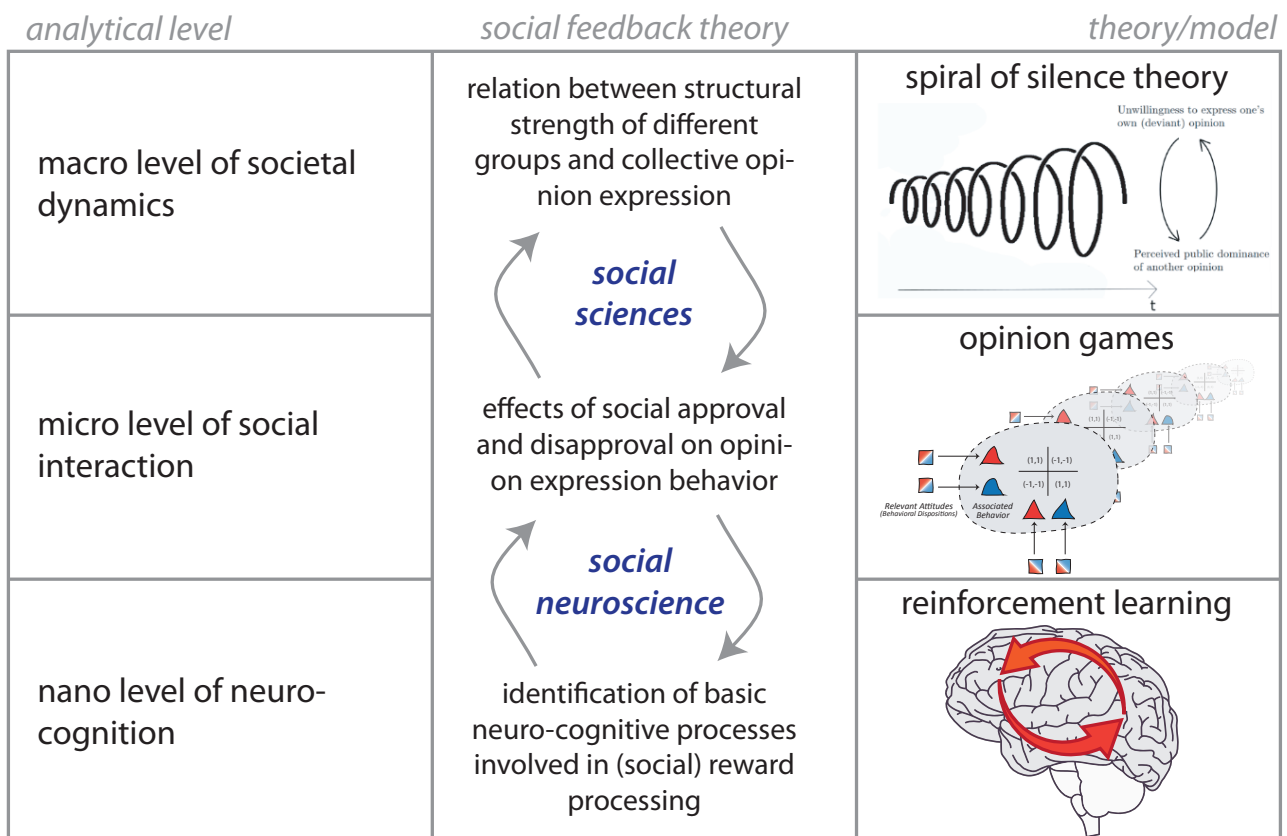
analytical level

social feedback theory

theory/model

macro level of societal dynamics

relation between structural strength of different groups and collective opinion expression

spiral of silence theory

Unwillingness to express one's own (deviant) opinion

Perceived public dominance of another opinion

t

social sciences

micro level of social interaction

effects of social approval and disapproval on opinion expression behavior

opinion games

(1,1) (-1,-1)

(-1,-1) (1,1)

Relevant Attitudes (Behavioral Dispositions)

Associated Behavior

social neuroscience

nano level of neurocognition

identification of basic neuro-cognitive processes involved in (social) reward processing

reinforcement learning